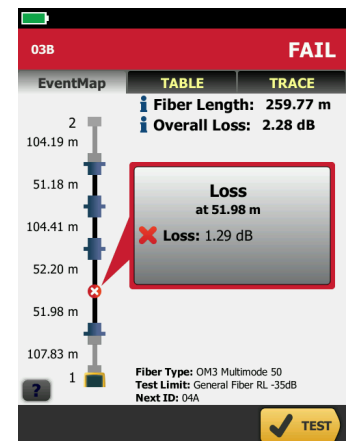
03B

FAIL

EventMap

TABLE

TRACE

Fiber Length: 259.77 m

Overall Loss: 2.28 dB

2

104.19 m

51.18 m

104.41 m

52.20 m

51.98 m

107.83 m

1

Loss
at 51.98 m

Loss: 1.29 dB

Fiber Type: OM3 Multimode 50
Test Limit: General Fiber RL -35dB
Next ID: 04A

?

TEST